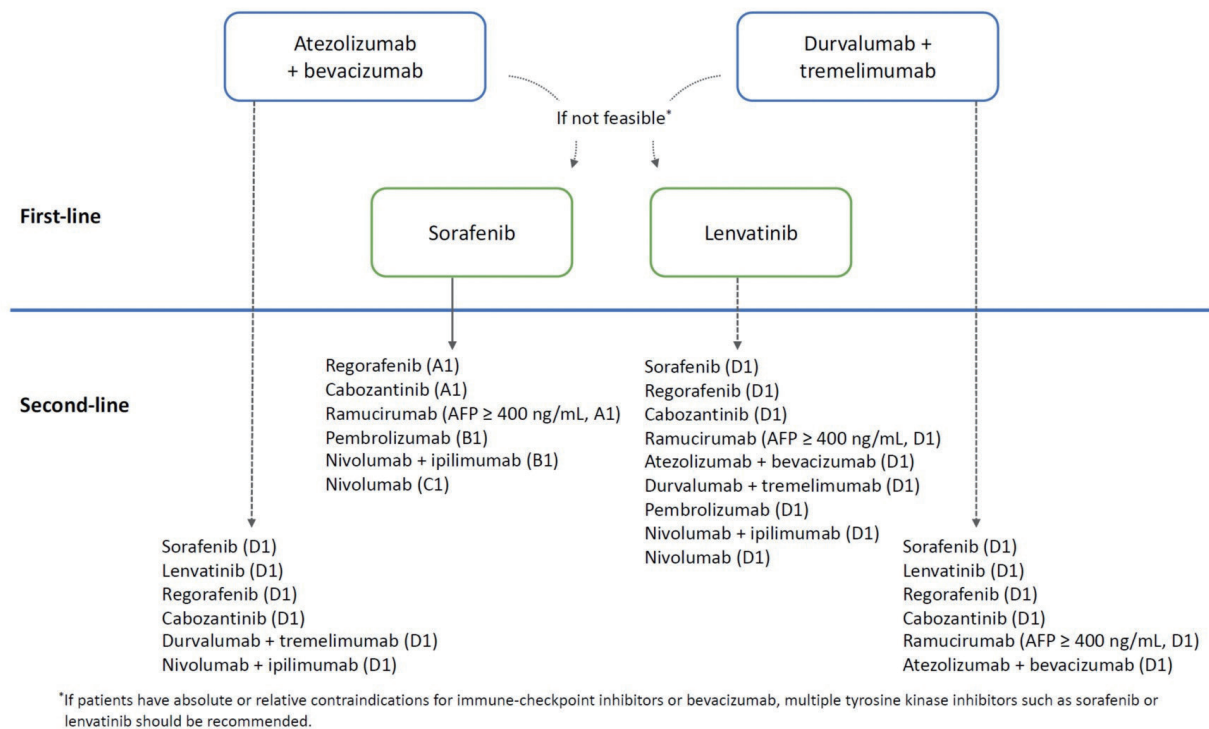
Atezolizumab + bevacizumab

Durvalumab + tremelimumab

If not feasible*

First-line

Sorafenib

Lenvatinib

Second-line

Regorafenib (A1)
Cabozantinib (A1)
Ramucirumab (AFP ≥ 400 ng/mL, A1)
Pembrolizumab (B1)
Nivolumab + ipilimumab (B1)
Nivolumab (C1)

Sorafenib (D1)
Regorafenib (D1)
Cabozantinib (D1)
Ramucirumab (AFP ≥ 400 ng/mL, D1)
Atezolizumab + bevacizumab (D1)
Durvalumab + tremelimumab (D1)
Pembrolizumab (D1)
Nivolumab + ipilimumab (D1)
Nivolumab (D1)

Sorafenib (D1)
Lenvatinib (D1)
Regorafenib (D1)
Cabozantinib (D1)
Durvalumab + tremelimumab (D1)
Nivolumab + ipilimumab (D1)

Sorafenib (D1)
Lenvatinib (D1)
Regorafenib (D1)
Cabozantinib (D1)
Ramucirumab (AFP ≥ 400 ng/mL, D1)
Atezolizumab + bevacizumab (D1)

*If patients have absolute or relative contraindications for immune-checkpoint inhibitors or bevacizumab, multiple tyrosine kinase inhibitors such as sorafenib or lenvatinib should be recommended.